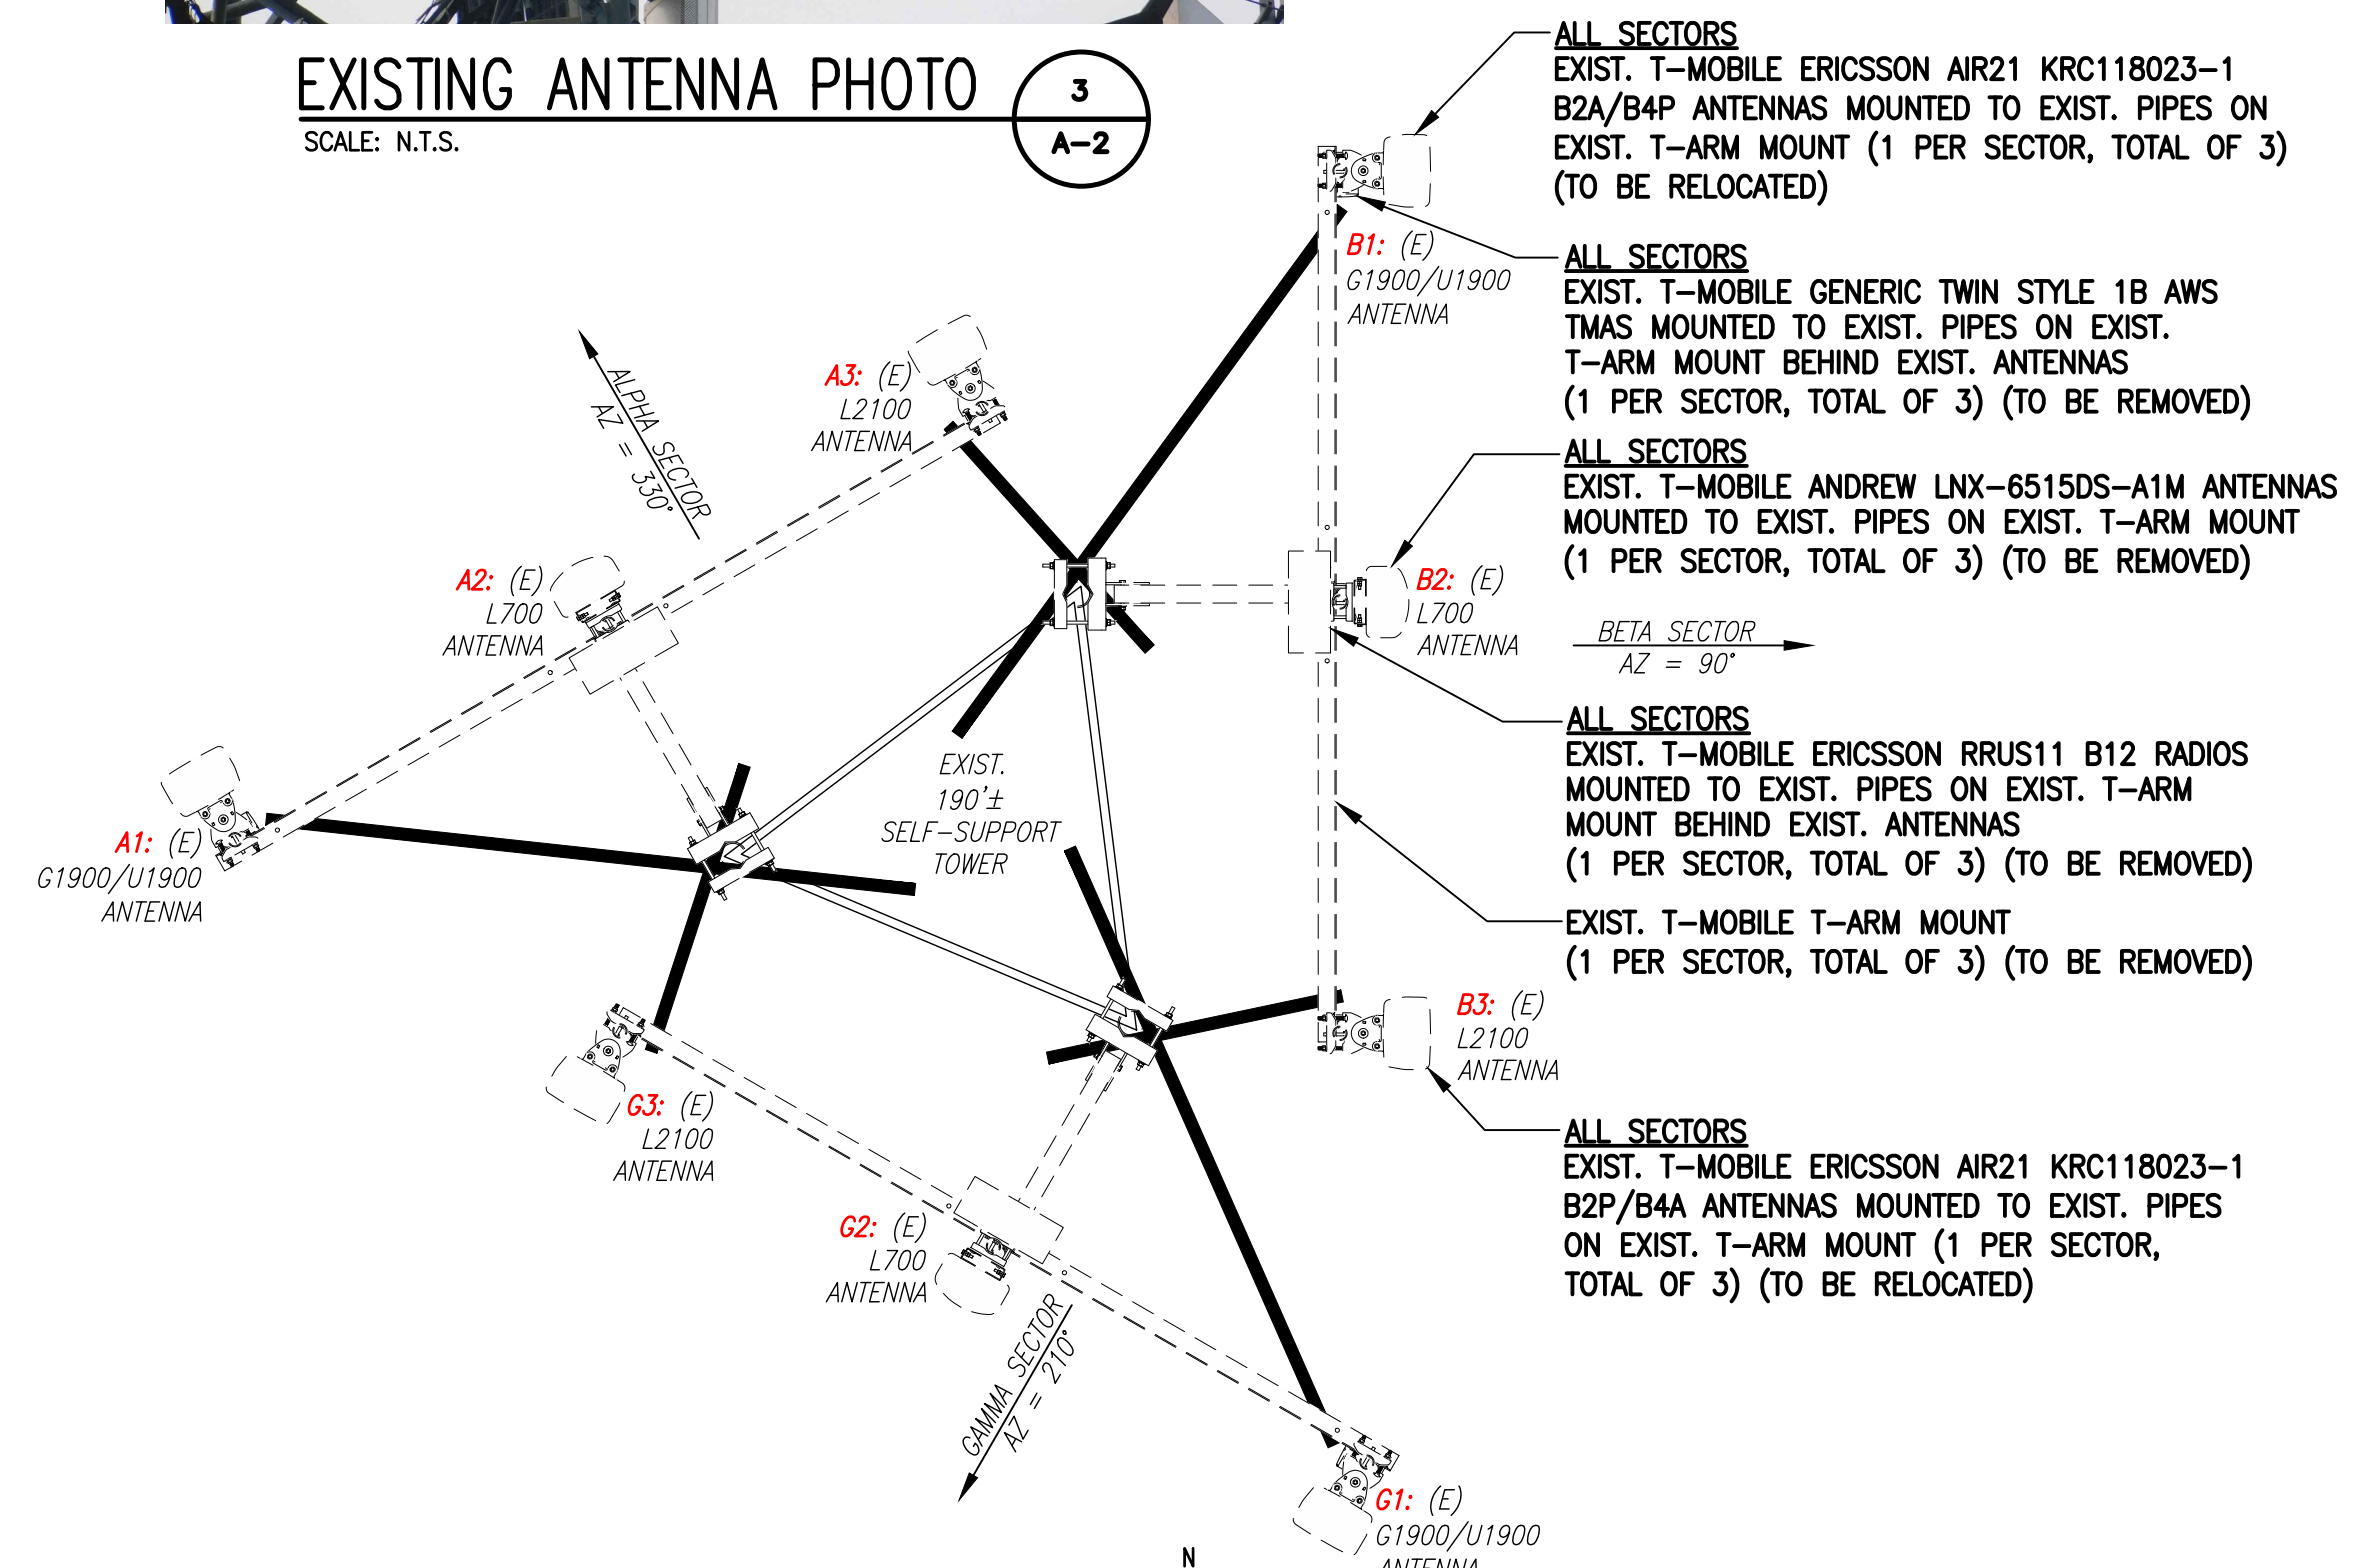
EXISTING ANTENNA PHOTO

3

A-2

SCALE: N.T.S.

ALL SECTORS
EXIST. T-MOBILE ERICSSON AIR21 KRC118023-1 B2A/B4P ANTENNAS MOUNTED TO EXIST. PIPES ON EXIST. T-ARM MOUNT (1 PER SECTOR, TOTAL OF 3) (TO BE RELOCATED)

B1: (E)
G1900/U1900
ANTENNA

ALL SECTORS
EXIST. T-MOBILE GENERIC TWIN STYLE 1B AWS TMAS MOUNTED TO EXIST. PIPES ON EXIST. T-ARM MOUNT BEHIND EXIST. ANTENNAS (1 PER SECTOR, TOTAL OF 3) (TO BE REMOVED)

ALPHA SECTOR
AZ = 330°

A3: (E)
L2100
ANTENNA

ALL SECTORS
EXIST. T-MOBILE ANDREW LNX-6515DS-A1M ANTENNAS MOUNTED TO EXIST. PIPES ON EXIST. T-ARM MOUNT (1 PER SECTOR, TOTAL OF 3) (TO BE REMOVED)

A2: (E)
L700
ANTENNA

B2: (E)
L700
ANTENNA

BETA SECTOR
AZ = 90°

ALL SECTORS
EXIST. T-MOBILE ERICSSON RRUS11 B12 RADIOS MOUNTED TO EXIST. PIPES ON EXIST. T-ARM MOUNT BEHIND EXIST. ANTENNAS (1 PER SECTOR, TOTAL OF 3) (TO BE REMOVED)

EXIST.
190'±
SELF-SUPPORT
TOWER

A1: (E)
G1900/U1900
ANTENNA

EXIST. T-MOBILE T-ARM MOUNT (1 PER SECTOR, TOTAL OF 3) (TO BE REMOVED)

B3: (E)
L2100
ANTENNA

G3: (E)
L2100
ANTENNA

ALL SECTORS
EXIST. T-MOBILE ERICSSON AIR21 KRC118023-1 B2P/B4A ANTENNAS MOUNTED TO EXIST. PIPES ON EXIST. T-ARM MOUNT (1 PER SECTOR, TOTAL OF 3) (TO BE RELOCATED)

G2: (E)
L700
ANTENNA

GAMMA SECTOR
AZ = 210°

G1: (E)
G1900/U1900
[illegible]

N